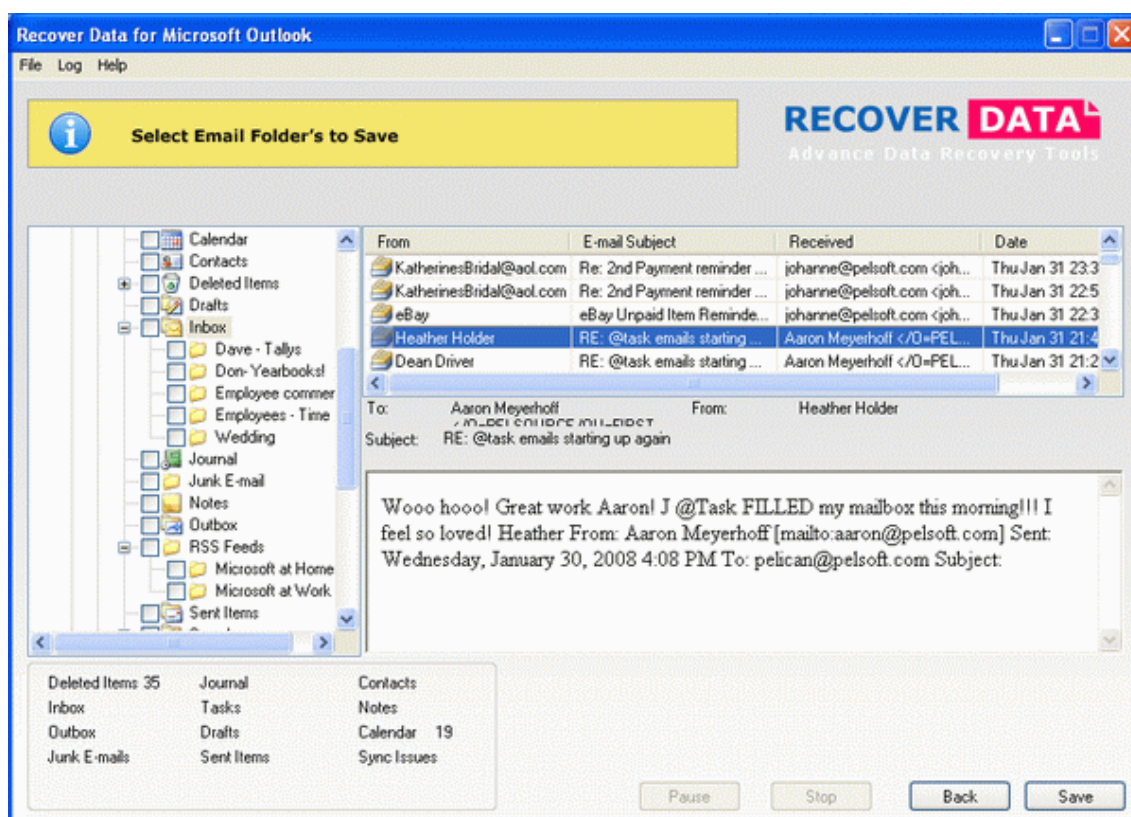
Recover Data for Microsoft Outlook

File Log Help

Select Email Folder's to Save

RECOVER DATA
Advance Data Recovery Tools

Calendar
Contacts
Deleted Items
Drafts
Inbox
Dave - Tallys
Don- Yearbooks!
Employee commer
Employees - Time
Wedding
Journal
Junk E-mail
Notes
Outbox
RSS Feeds
Microsoft at Home
Microsoft at Work
Sent Items

| From | E-mail Subject | Received | Date |
|---|---|---|---|
| KatherinesBridal@aol.com | Re: 2nd Payment reminder ... | johanne@pelsoft.com <joh... | Thu Jan 31 23:3 |
| KatherinesBridal@aol.com | Re: 2nd Payment reminder ... | johanne@pelsoft.com <joh... | Thu Jan 31 22:5 |
| eBay | eBay Unpaid Item Reminde... | johanne@pelsoft.com <joh... | Thu Jan 31 22:3 |
| Heather Holder | RE: @task emails starting ... | Aaron Meyerhoff </O=PEL... | Thu Jan 31 21:4 |
| Dean Driver | RE: @task emails starting ... | Aaron Meyerhoff </O=PEL... | Thu Jan 31 21:2 |

To: Aaron Meyerhoff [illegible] From: Heather Holder
Subject: RE: @task emails starting up again

Wooo hooo! Great work Aaron! J @Task FILLED my mailbox this morning!!! I feel so loved! Heather From: Aaron Meyerhoff [mailto:aaron@pelsoft.com] Sent: Wednesday, January 30, 2008 4:08 PM To: pelican@pelsoft.com Subject:

Deleted Items 35
Inbox
Outbox
Junk E-mails
Journal
Tasks
Drafts
Sent Items
Contacts
Notes
Calendar 19
Sync Issues

Pause Stop Back Save